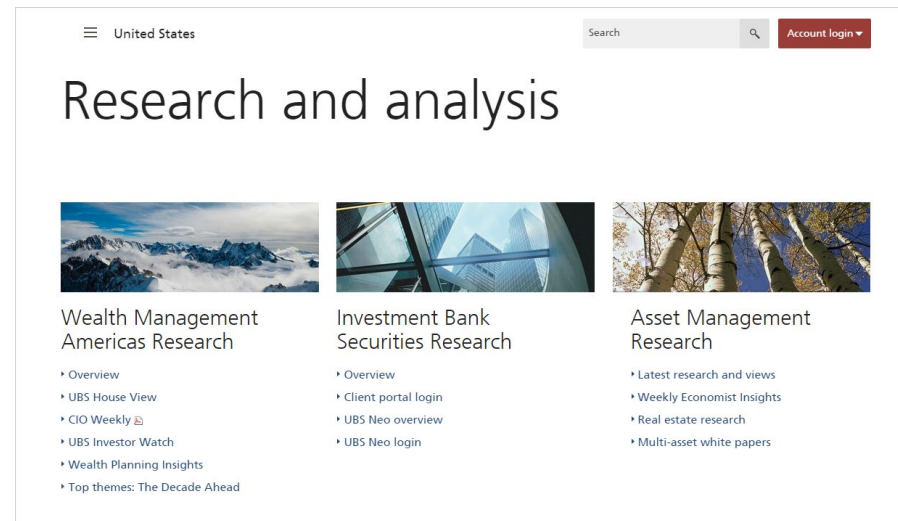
United States

Search

Account login

Research and analysis

Wealth Management Americas Research

Overview

UBS House View

CIO Weekly

UBS Investor Watch

Wealth Planning Insights

Top themes: The Decade Ahead

Investment Bank Securities Research

Overview

Client portal login

UBS Neo overview

UBS Neo login

Asset Management Research

Latest research and views

Weekly Economist Insights

Real estate research

Multi-asset white papers